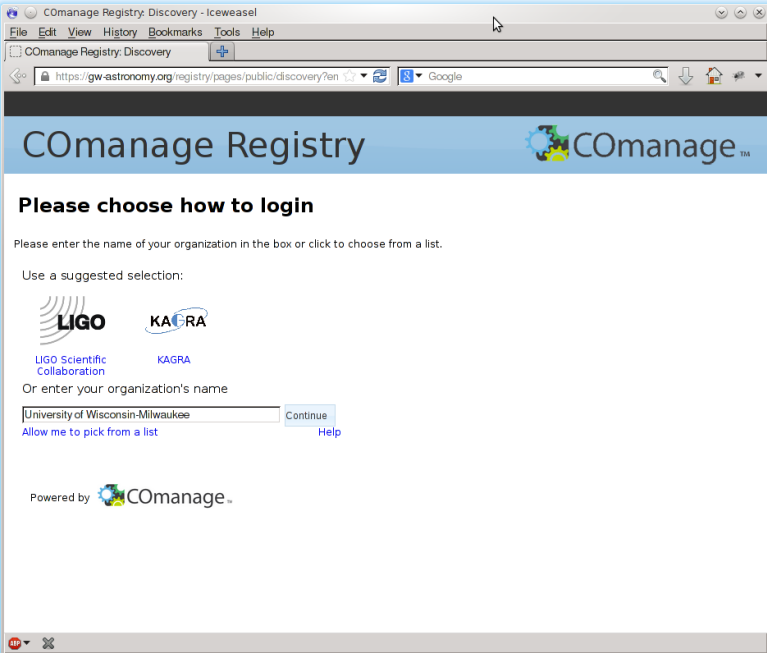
COmanage Registry: Discovery - Iceweasel

File Edit View History Bookmarks Tools Help

COmanage Registry: Discovery

https://gw-astronomy.org/registry/pages/public/discovery?en

Google

COmanage Registry

COmanage™

Please choose how to login

Please enter the name of your organization in the box or click to choose from a list.

Use a suggested selection:

LIGO

KAGRA

LIGO Scientific Collaboration

KAGRA

Or enter your organization's name

University of Wisconsin-Milwaukee

Continue

Allow me to pick from a list

Help

Powered by COmanage™